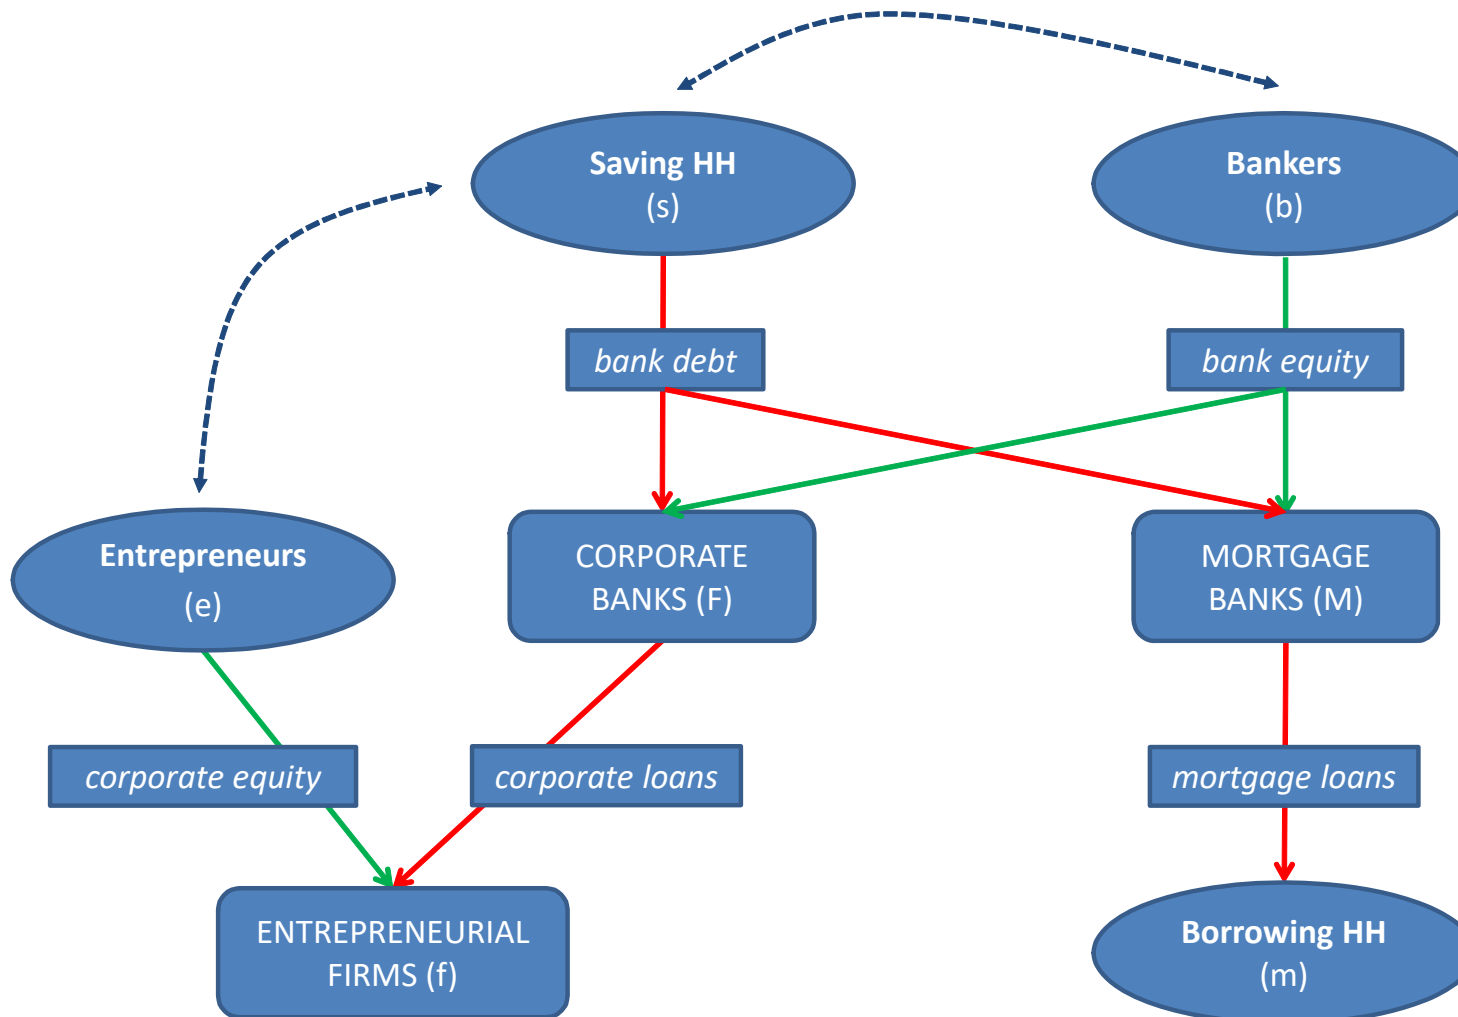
Saving HH
(s)

Bankers
(b)

bank debt

bank equity

Entrepreneurs
(e)

CORPORATE BANKS (F)

MORTGAGE BANKS (M)

corporate equity

corporate loans

mortgage loans

ENTREPRENEURIAL FIRMS (f)

Borrowing HH
(m)